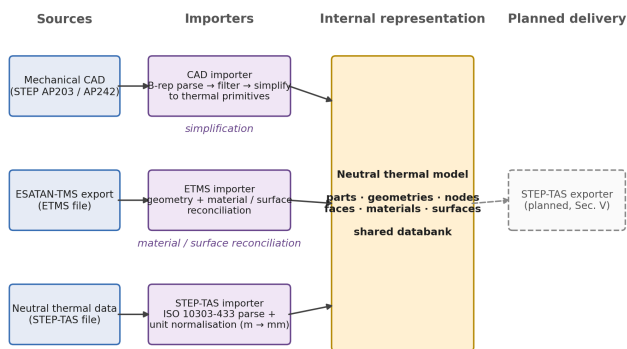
Sources

Importers

Internal representation

Planned delivery

Mechanical CAD (STEP AP203 / AP242)

CAD importer B-rep parse → filter → simplify to thermal primitives

simplification

ESATAN-TMS export (ETMS file)

ETMS importer geometry + material / surface reconciliation

material / surface reconciliation

Neutral thermal data (STEP-TAS file)

STEP-TAS importer ISO 10303-433 parse + unit normalisation (m → mm)

Neutral thermal model

parts · geometries · nodes faces · materials · surfaces

shared databank

STEP-TAS exporter (planned, Sec. V)